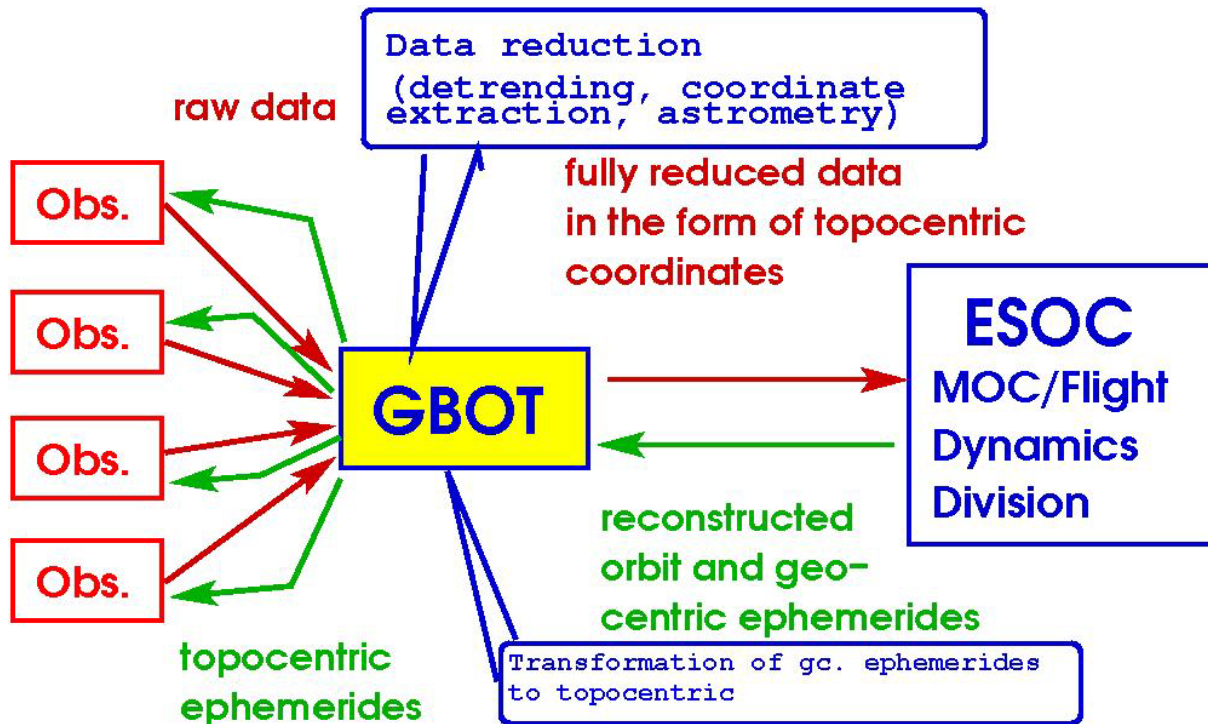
Data reduction (detrending, coordinate extraction, astrometry)

raw data

fully reduced data in the form of topocentric coordinates

Obs.

Obs.

Obs.

Obs.

GBOT

ESOC

MOC/Flight Dynamics Division

reconstructed orbit and geocentric ephemerides

topocentric ephemerides

Transformation of gc. ephemerides to topocentric